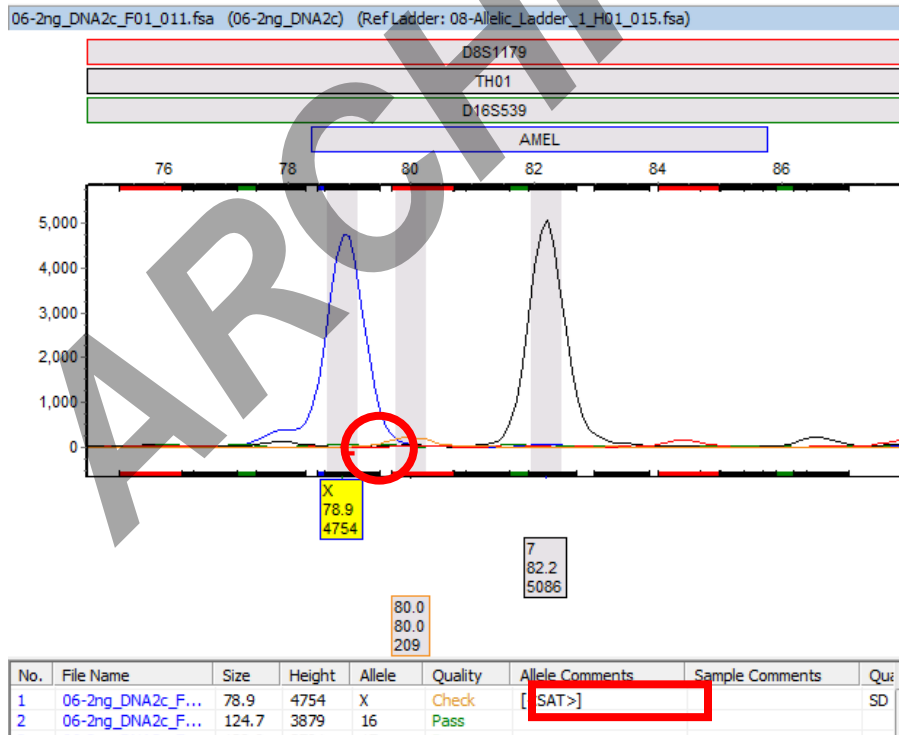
06-2ng_DNA2c_F01_011.fsa (06-2ng_DNA2c) (Ref Ladder: 08-Allelic_Ladder_1_H01_015.fsa)

D8S1179
TH01
D16S539
AMEL

76 78 80 82 84 86

5,000
4,000
3,000
2,000
1,000
0

ARCHI

X
78.9
4754

7
82.2
5086

80.0
80.0
209

| No. | File Name | Size | Height | Allele | Quality | Allele Comments | Sample Comments | Qua |
|---|---|---|---|---|---|---|---|---|
| 1 | 06-2ng_DNA2c_F... | 78.9 | 4754 | X | Check | [ SAT>] | | SD |
| 2 | 06-2ng_DNA2c_F... | 124.7 | 3879 | 16 | Pass | | | |